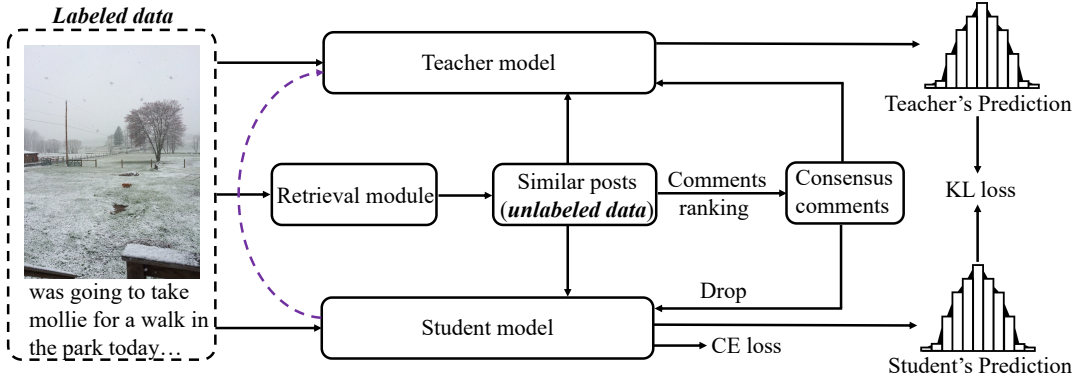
Labeled data

was going to take mollie for a walk in the park today…

Teacher model

Retrieval module

Similar posts (unlabeled data)

Comments ranking

Consensus comments

Drop

Student model

CE loss

Teacher's Prediction

KL loss

Student's Prediction